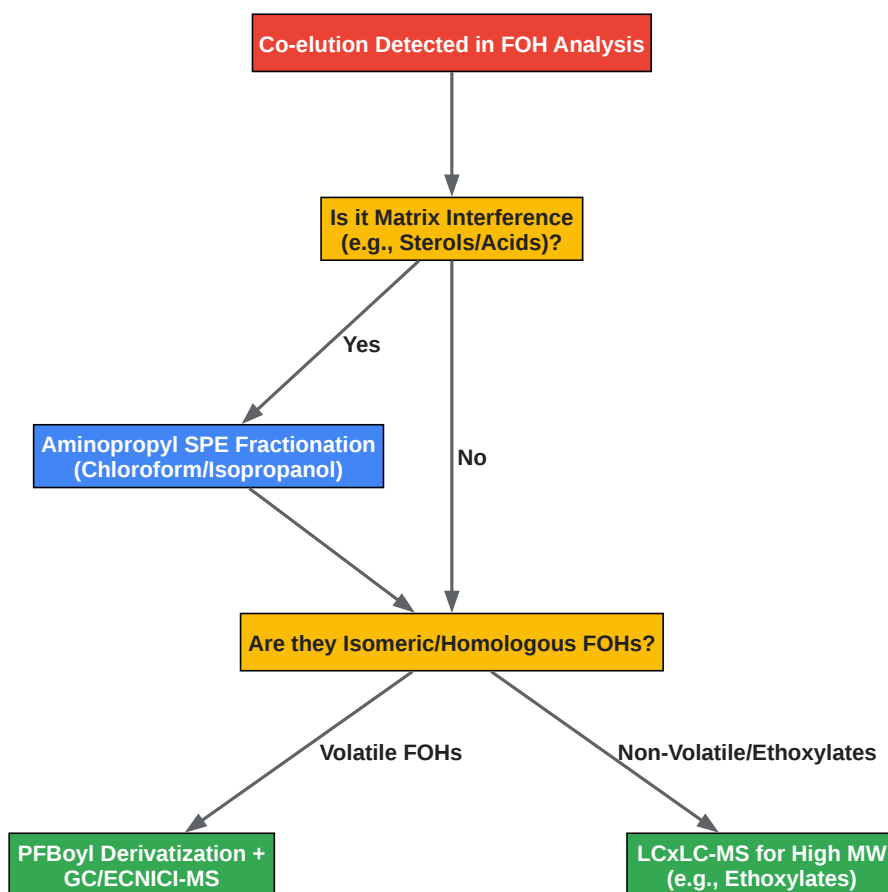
Co-elution Detected in FOH Analysis

Is it Matrix Interference (e.g., Sterols/Acids)?

Yes

No

Aminopropyl SPE Fractionation (Chloroform/Isopropanol)

Are they Isomeric/Homologous FOHs?

Volatile FOHs

Non-Volatile/Ethoxylates

PFBoyl Derivatization + GC/ECNICI-MS

LCxLC-MS for High MW (e.g., Ethoxylates)